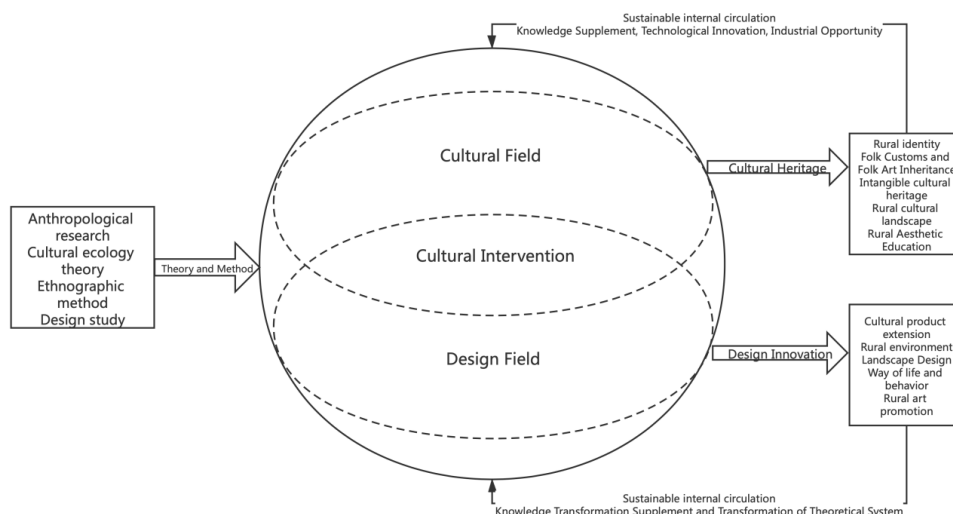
Sustainable internal circulation
Knowledge Supplement, Technological Innovation, Industrial Opportunity

Anthropological research
Cultural ecology theory
Ethnographic method
Design study

Theory and Method

Cultural Field

Cultural Intervention

Design Field

Cultural Heritage

Rural identity
Folk Customs and Folk Art Inheritance
Intangible cultural heritage
Rural cultural landscape
Rural Aesthetic Education

Design Innovation

Cultural product extension
Rural environment
Landscape Design
Way of life and behavior
Rural art promotion

Sustainable internal circulation
Knowledge Transformation Supplement and Transformation of Theoretical System